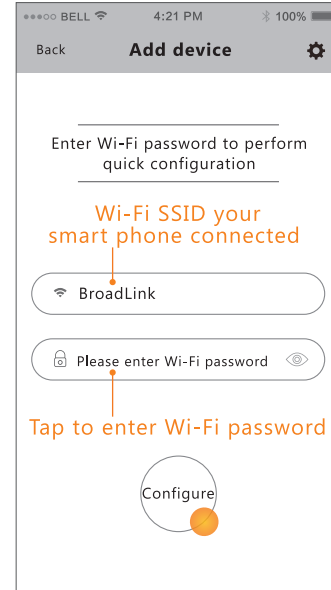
BELL 4:21 PM 100%

Back Add device

Enter Wi-Fi password to perform quick configuration

Wi-Fi SSID your smart phone connected

BroadLink

Please enter Wi-Fi password

Tap to enter Wi-Fi password

Configure